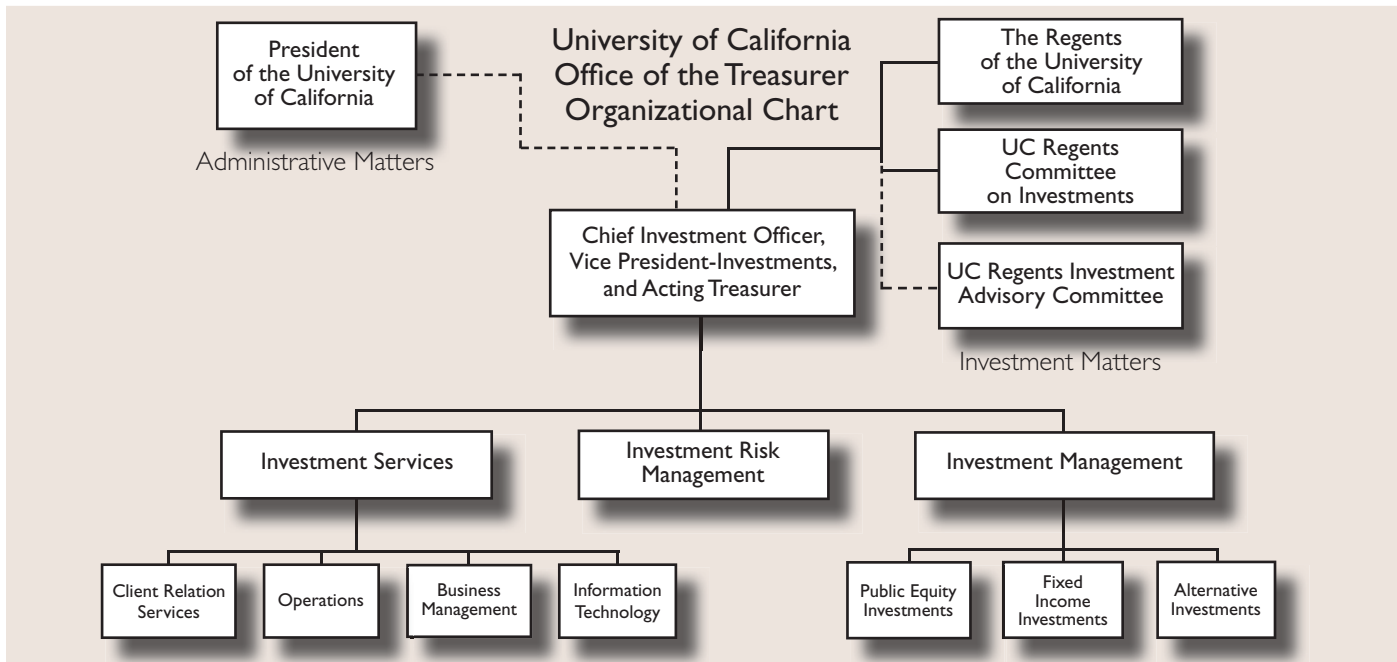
University of California
Office of the Treasurer
Organizational Chart

President of the University of California

Administrative Matters

The Regents of the University of California

UC Regents Committee on Investments

UC Regents Investment Advisory Committee

Investment Matters

Chief Investment Officer, Vice President-Investments, and Acting Treasurer

Investment Services

Investment Risk Management

Investment Management

Client Relation Services

Operations

Business Management

Information Technology

Public Equity Investments

Fixed Income Investments

Alternative Investments